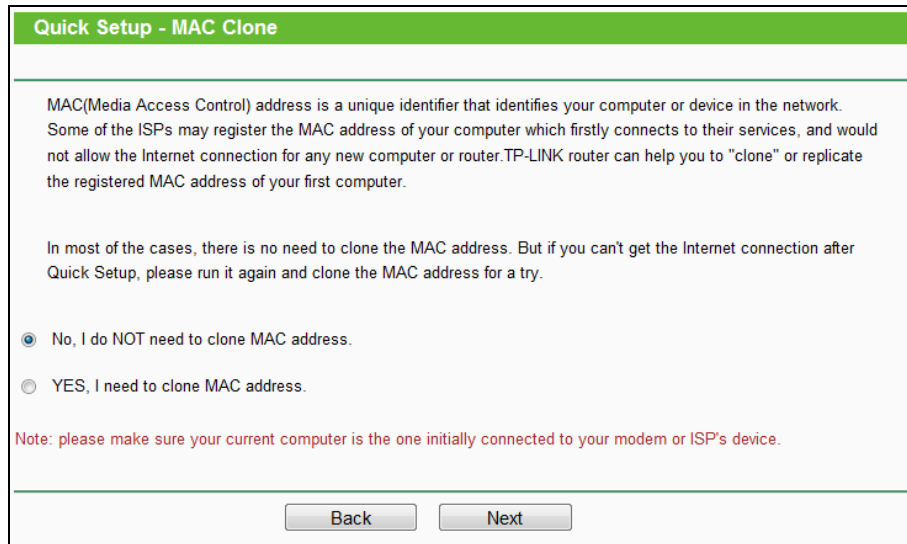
Quick Setup - MAC Clone

MAC(Media Access Control) address is a unique identifier that identifies your computer or device in the network. Some of the ISPs may register the MAC address of your computer which firstly connects to their services, and would not allow the Internet connection for any new computer or router.TP-LINK router can help you to "clone" or replicate the registered MAC address of your first computer.

In most of the cases, there is no need to clone the MAC address. But if you can't get the Internet connection after Quick Setup, please run it again and clone the MAC address for a try.

No, I do NOT need to clone MAC address.

YES, I need to clone MAC address.

Note: please make sure your current computer is the one initially connected to your modem or ISP's device.

Back Next